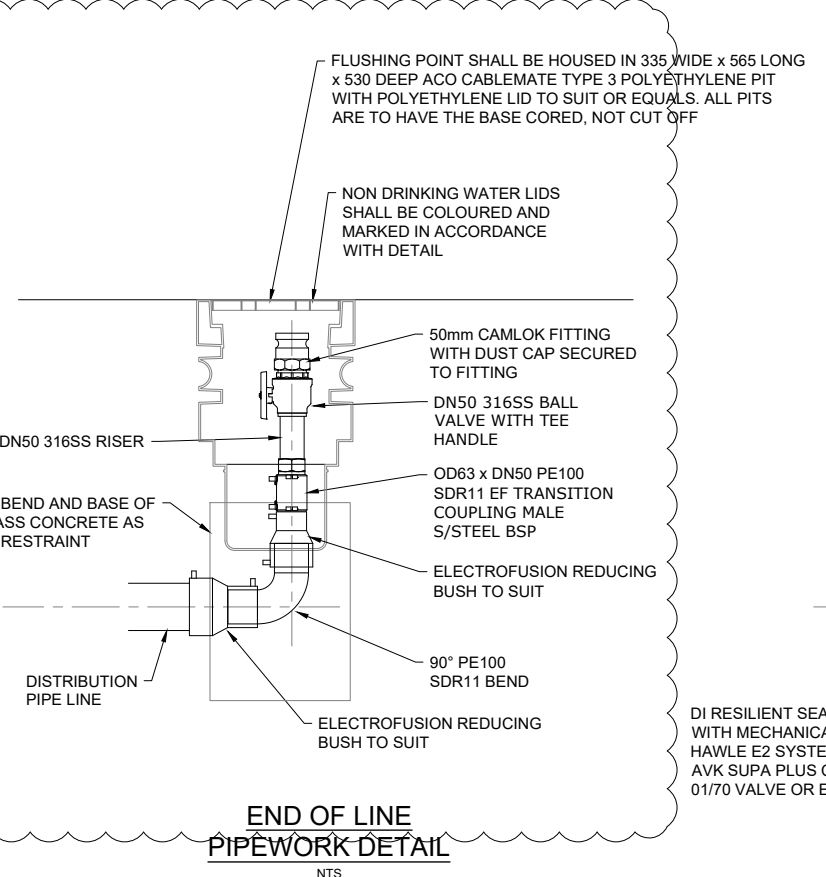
FLUSHING POINT SHALL BE HOUSED IN 335 WIDE x 565 LONG x 530 DEEP ACO CABLEMATE TYPE 3 POLYETHYLENE PIT WITH POLYETHYLENE LID TO SUIT OR EQUALS. ALL PITS ARE TO HAVE THE BASE CORED, NOT CUT OFF

NON DRINKING WATER LIDS SHALL BE COLOURED AND MARKED IN ACCORDANCE WITH DETAIL

50mm CAMLOK FITTING WITH DUST CAP SECURED TO FITTING

DN50 316SS BALL VALVE WITH TEE HANDLE

DN50 316SS RISER

OD63 x DN50 PE100 SDR11 EF TRANSITION COUPLING MALE S/STEEL BSP

BEND AND BASE OF
ASS CONCRETE AS
RESTRAINT

ELECTROFUSION REDUCING BUSH TO SUIT

90° PE100 SDR11 BEND

DISTRIBUTION PIPE LINE

ELECTROFUSION REDUCING BUSH TO SUIT

DI RESILIENT SEA
WITH MECHANICA
HAWLE E2 SYSTE
AVK SUPA PLUS
01/70 VALVE OR E

END OF LINE
PIPEWORK DETAIL
NTS